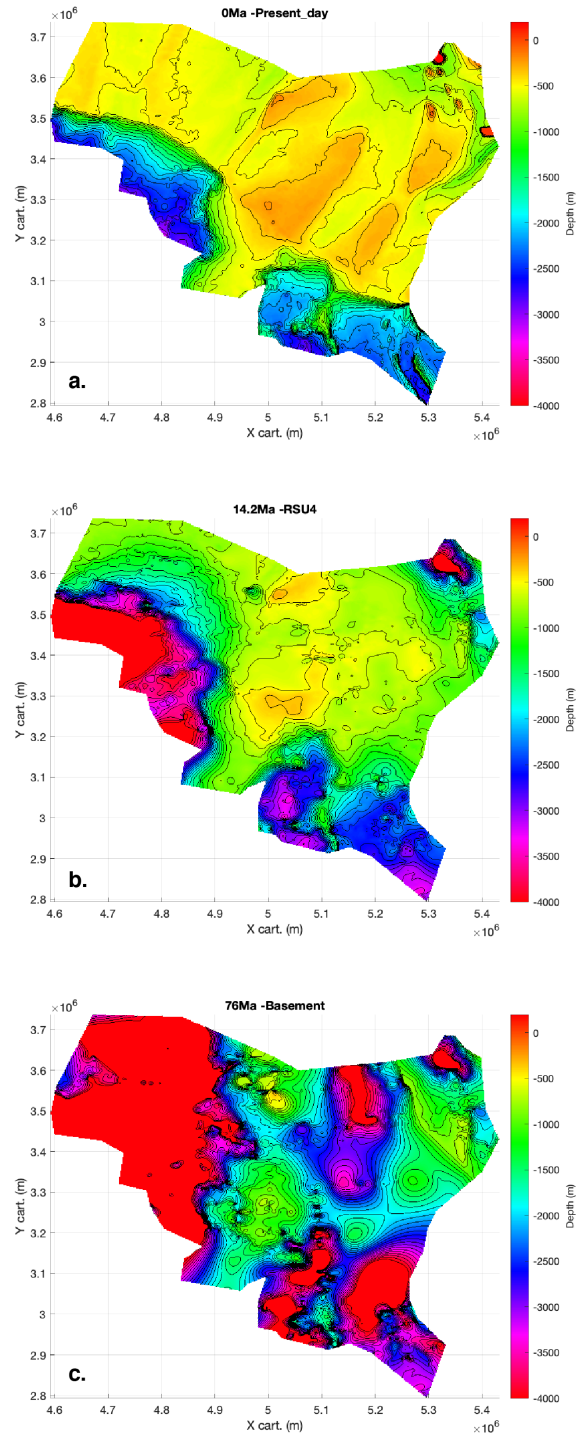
0Ma -Present_day

$\times10^6$

3.7
3.6
3.5
3.4
3.3
3.2
3.1
3
2.9
2.8

Y cart. (m)

a.

4.6 4.7 4.8 4.9 5 5.1 5.2 5.3 5.4

X cart. (m)

$\times10^6$

0
-500
-1000
-1500
-2000
-2500
-3000
-3500
-4000

Depth (m)

14.2Ma -RSU4

$\times10^6$

3.7
3.6
3.5
3.4
3.3
3.2
3.1
3
2.9
2.8

Y cart. (m)

b.

4.6 4.7 4.8 4.9 5 5.1 5.2 5.3 5.4

X cart. (m)

$\times10^6$

0
-500
-1000
-1500
-2000
-2500
-3000
-3500
-4000

Depth (m)

76Ma -Basement

$\times10^6$

3.7
3.6
3.5
3.4
3.3
3.2
3.1
3
2.9
2.8

Y cart. (m)

c.

4.6 4.7 4.8 4.9 5 5.1 5.2 5.3 5.4

X cart. (m)

$\times10^6$

0
-500
-1000
-1500
-2000
-2500
-3000
-3500
-4000

Depth (m)